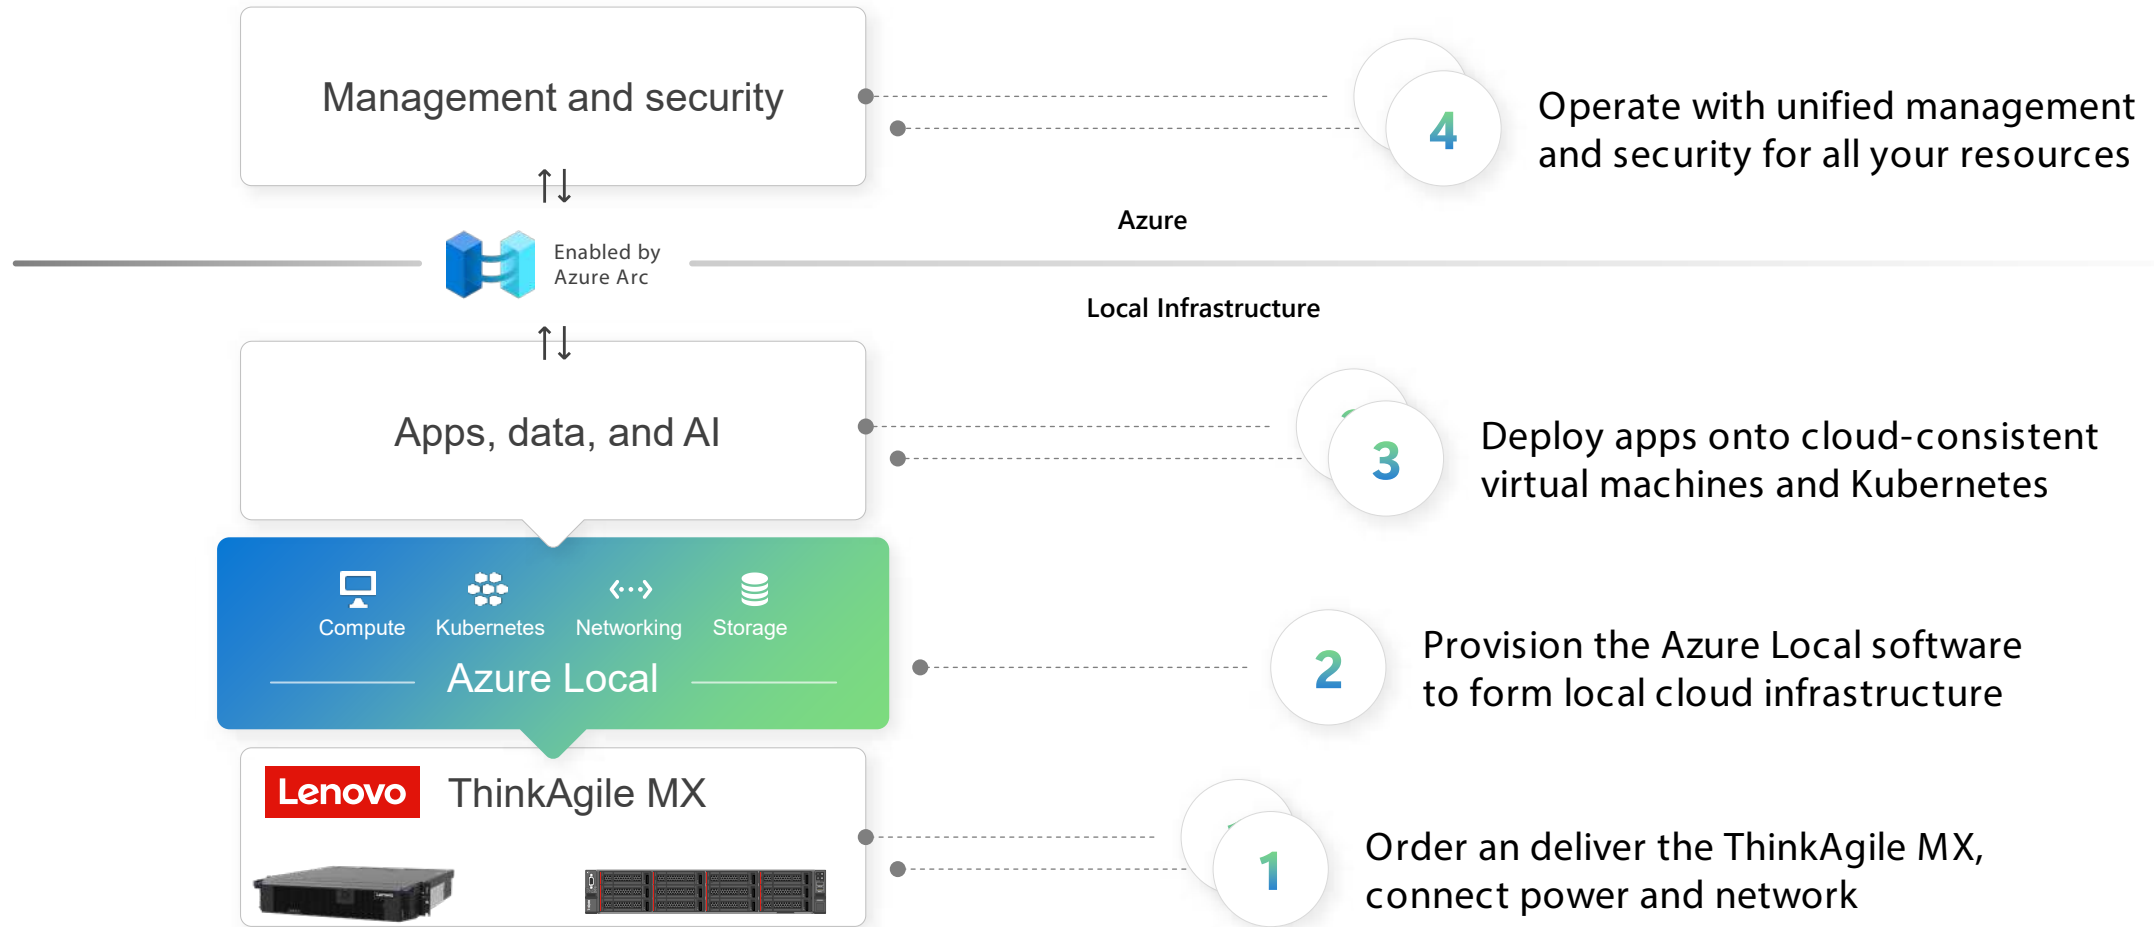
Management and security

Enabled by Azure Arc

Azure

Local Infrastructure

Apps, data, and AI

Compute Kubernetes Networking Storage

Azure Local

Lenovo ThinkAgile MX

4 Operate with unified management and security for all your resources

3 Deploy apps onto cloud-consistent virtual machines and Kubernetes

2 Provision the Azure Local software to form local cloud infrastructure

1 Order an deliver the ThinkAgile MX, connect power and network